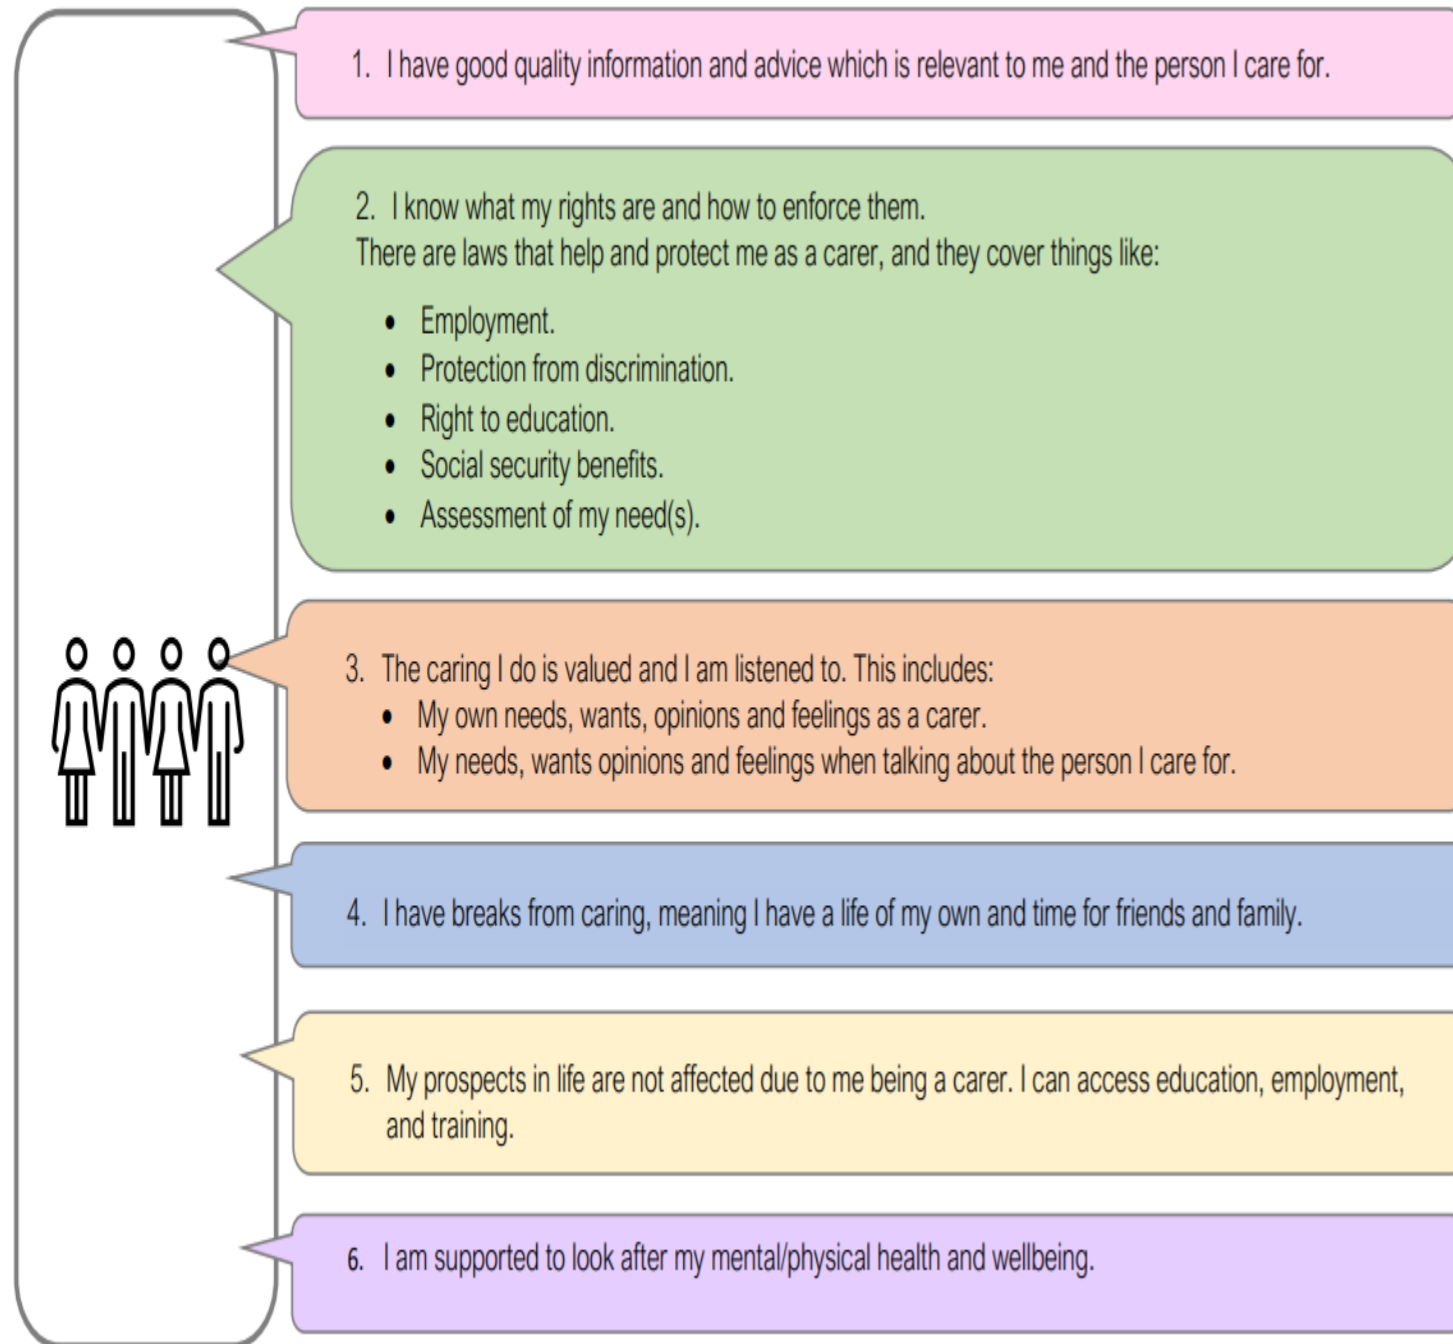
1. I have good quality information and advice which is relevant to me and the person I care for.

2. I know what my rights are and how to enforce them.
There are laws that help and protect me as a carer, and they cover things like:

- Employment.
- Protection from discrimination.
- Right to education.
- Social security benefits.
- Assessment of my need(s).

3. The caring I do is valued and I am listened to. This includes:
- My own needs, wants, opinions and feelings as a carer.
- My needs, wants opinions and feelings when talking about the person I care for.

4. I have breaks from caring, meaning I have a life of my own and time for friends and family.

5. My prospects in life are not affected due to me being a carer. I can access education, employment, and training.

6. I am supported to look after my mental/physical health and wellbeing.